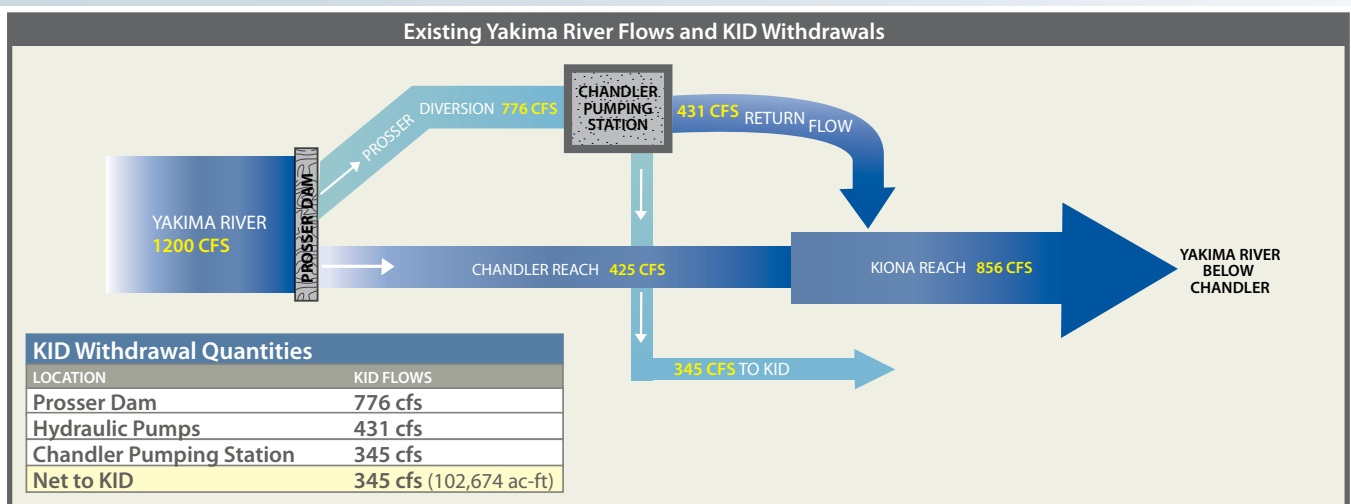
Existing Yakima River Flows and KID Withdrawals

PROSSER DIVERSION 776 CFS

CHANDLER PUMPING STATION

431 CFS RETURN FLOW

YAKIMA RIVER 1200 CFS

PROSSER DAM

CHANDLER REACH 425 CFS

KIONA REACH 856 CFS

YAKIMA RIVER BELOW CHANDLER

345 CFS TO KID

KID Withdrawal Quantities

| LOCATION | KID FLOWS |
|---|---|
| Prosser Dam | 776 cfs |
| Hydraulic Pumps | 431 cfs |
| Chandler Pumping Station | 345 cfs |
| Net to KID | 345 cfs (102,674 ac-ft) |